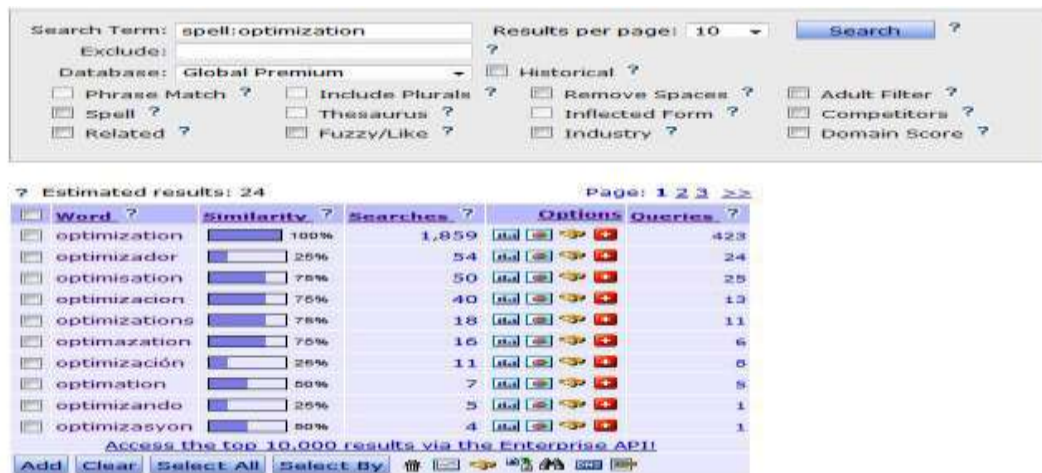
Search Term: spell:optimization
Exclude:
Database: Global Premium
Results per page: 10
Search ?
?
Historical ?
Phrase Match ?
Include Plurals ?
Remove Spaces ?
Adult Filter ?
Spell ?
Thesaurus ?
Inflected Form ?
Competitors ?
Related ?
Fuzzy/Like ?
Industry ?
Domain Score ?

? Estimated results: 24
Page: 1 2 3 >>

| Word ? | Similarity ? | Searches ? | Options | Queries ? |
|---|---|---|---|---|
| optimization | 100% | 1,859 | | 423 |
| optimizador | 25% | 54 | | 24 |
| optimisation | 75% | 50 | | 25 |
| optimizacion | 75% | 40 | | 13 |
| optimizations | 75% | 18 | | 11 |
| optimazation | 75% | 16 | | 6 |
| optimización | 25% | 11 | | 8 |
| optimation | 50% | 7 | | 5 |
| optimizando | 25% | 5 | | 1 |
| optimizasyon | 50% | 4 | | 1 |

Access the top 10,000 results via the Enterprise API!
Add Clear Select All Select By